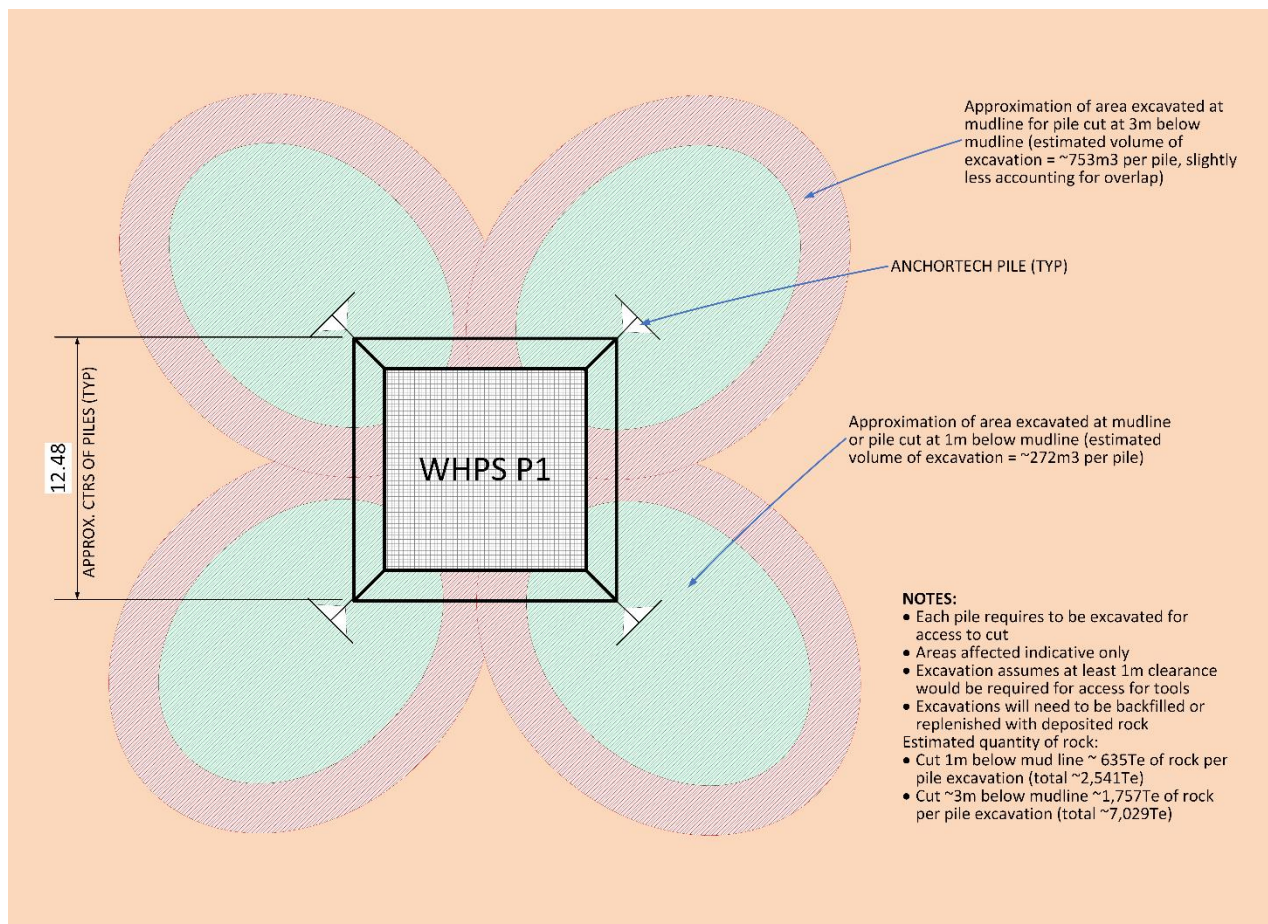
Approximation of area excavated at mudline for pile cut at 3m below mudline (estimated volume of excavation = ~753m3 per pile, slightly less accounting for overlap)

ANCHORTECH PILE (TYP)

12.48

APPROX. CTRS OF PILES (TYP)

WHPS P1

Approximation of area excavated at mudline or pile cut at 1m below mudline (estimated volume of excavation = ~272m3 per pile)

NOTES:
• Each pile requires to be excavated for access to cut
• Areas affected indicative only
• Excavation assumes at least 1m clearance would be required for access for tools
• Excavations will need to be backfilled or replenished with deposited rock
Estimated quantity of rock:
• Cut 1m below mud line ~ 635Te of rock per pile excavation (total ~2,541Te)
• Cut ~3m below mudline ~1,757Te of rock per pile excavation (total ~7,029Te)